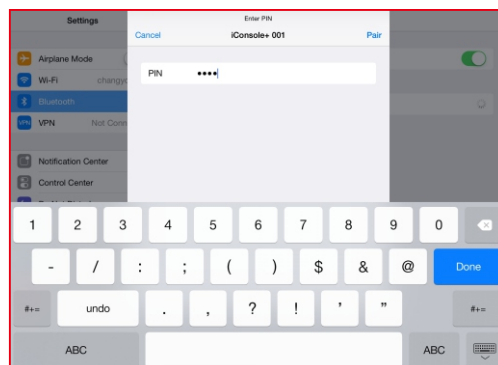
Settings

Airplane Mode

Wi-Fi changy

Bluetooth

VPN Not Conn

Notification Center

Control Center

Enter PIN

Cancel iConsole+ 001 Pair

PIN ••••

1 2 3 4 5 6 7 8 9 0

- / : ; ( ) $ & @ Done

#+= undo . , ? ! ' " #+=

ABC ABC